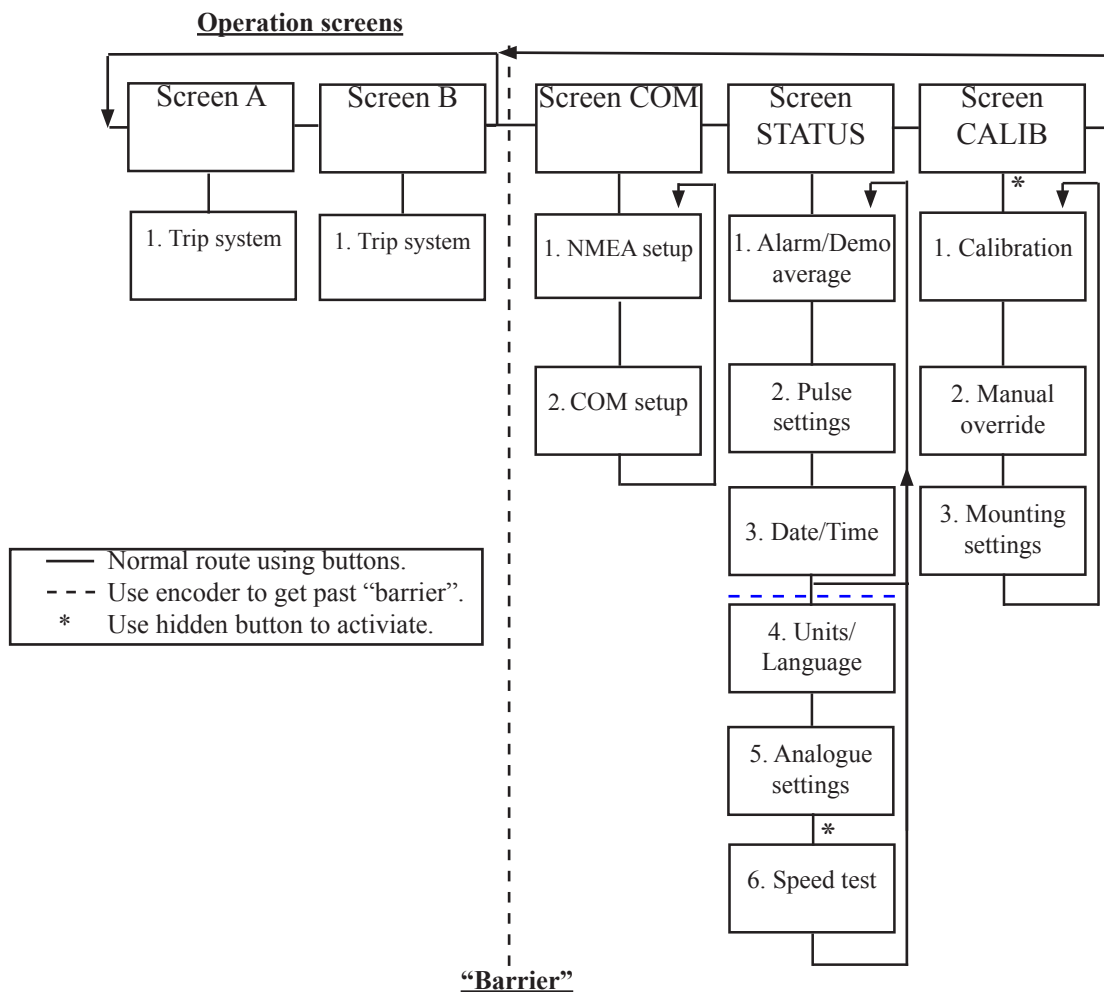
Operation screens

Screen A

1. Trip system

Screen B

1. Trip system

Screen COM

1. NMEA setup

2. COM setup

Screen STATUS

1. Alarm/Demo average

2. Pulse settings

3. Date/Time

4. Units/ Language

5. Analogue settings

*

6. Speed test

Screen CALIB

*

1. Calibration

2. Manual override

3. Mounting settings

Normal route using buttons.
Use encoder to get past "barrier".
* Use hidden button to activate.

"Barrier"